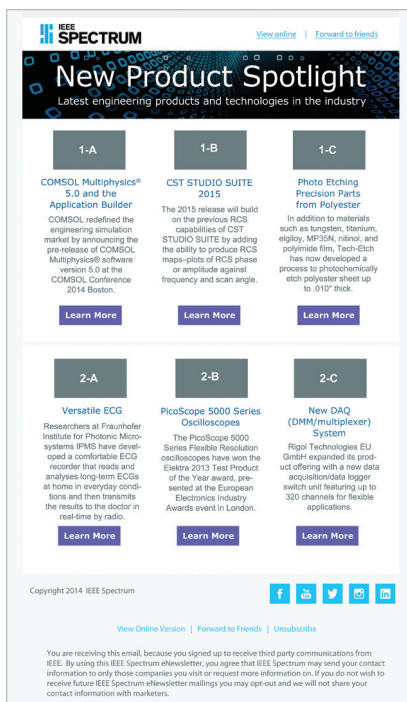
IEEE SPECTRUM

View online | Forward to friends

New Product Spotlight

Latest engineering products and technologies in the industry

1-A

COMSOL Multiphysics® 5.0 and the Application Builder

COMSOL redefined the engineering simulation market by announcing the pre-release of COMSOL Multiphysics® software version 5.0 at the COMSOL Conference 2014 Boston.

Learn More

1-B

CST STUDIO SUITE 2015

The 2015 release will build on the previous RCS capabilities of CST STUDIO SUITE by adding the ability to produce RCS maps–plots of RCS phase or amplitude against frequency and scan angle.

Learn More

1-C

Photo Etching Precision Parts from Polyester

In addition to materials such as tungsten, titanium, elgiloy, MP35N, nitinol, and polyimide film, Tech-Etch has now developed a process to photochemically etch polyester sheet up to .010" thick.

Learn More

2-A

Versatile ECG

Researchers at Fraunhofer Institute for Photonic Microsystems IPMS have developed a comfortable ECG recorder that reads and analyses long-term ECGs at home in everyday conditions and then transmits the results to the doctor in real-time by radio.

Learn More

2-B

PicoScope 5000 Series Oscilloscopes

The PicoScope 5000 Series Flexible Resolution oscilloscopes have won the Elektra 2013 Test Product of the Year award, presented at the European Electronics Industry Awards event in London.

Learn More

2-C

New DAQ (DMM/multiplexer) System

Rigol Technologies EU GmbH expanded its product offering with a new data acquisition/data logger switch unit featuring up to 320 channels for flexible applications.

Learn More

Copyright 2014 IEEE Spectrum

View Online Version | Forward to Friends | Unsubscribe

You are receiving this email, because you signed up to receive third party communications from IEEE. By using this IEEE Spectrum eNewsletter, you agree that IEEE Spectrum may send your contact information to only those companies you visit or request more information on. If you do not wish to receive future IEEE Spectrum eNewsletter mailings you may opt-out and we will not share your contact information with marketers.